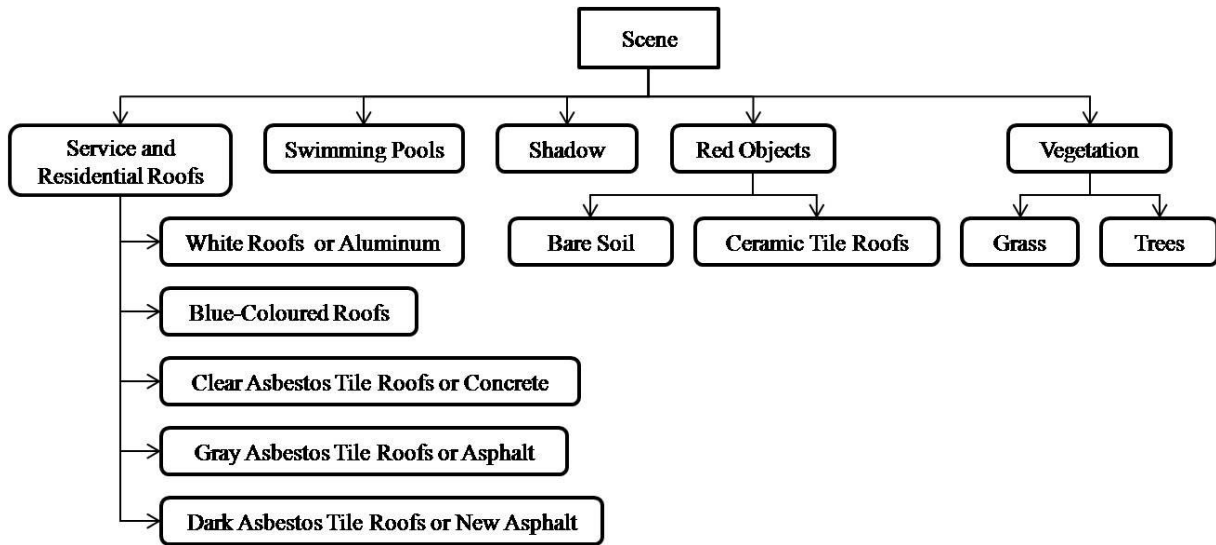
Scene

Service and Residential Roofs

Swimming Pools

Shadow

Red Objects

Vegetation

White Roofs or Aluminum

Bare Soil

Ceramic Tile Roofs

Grass

Trees

Blue-Coloured Roofs

Clear Asbestos Tile Roofs or Concrete

Gray Asbestos Tile Roofs or Asphalt

Dark Asbestos Tile Roofs or New Asphalt